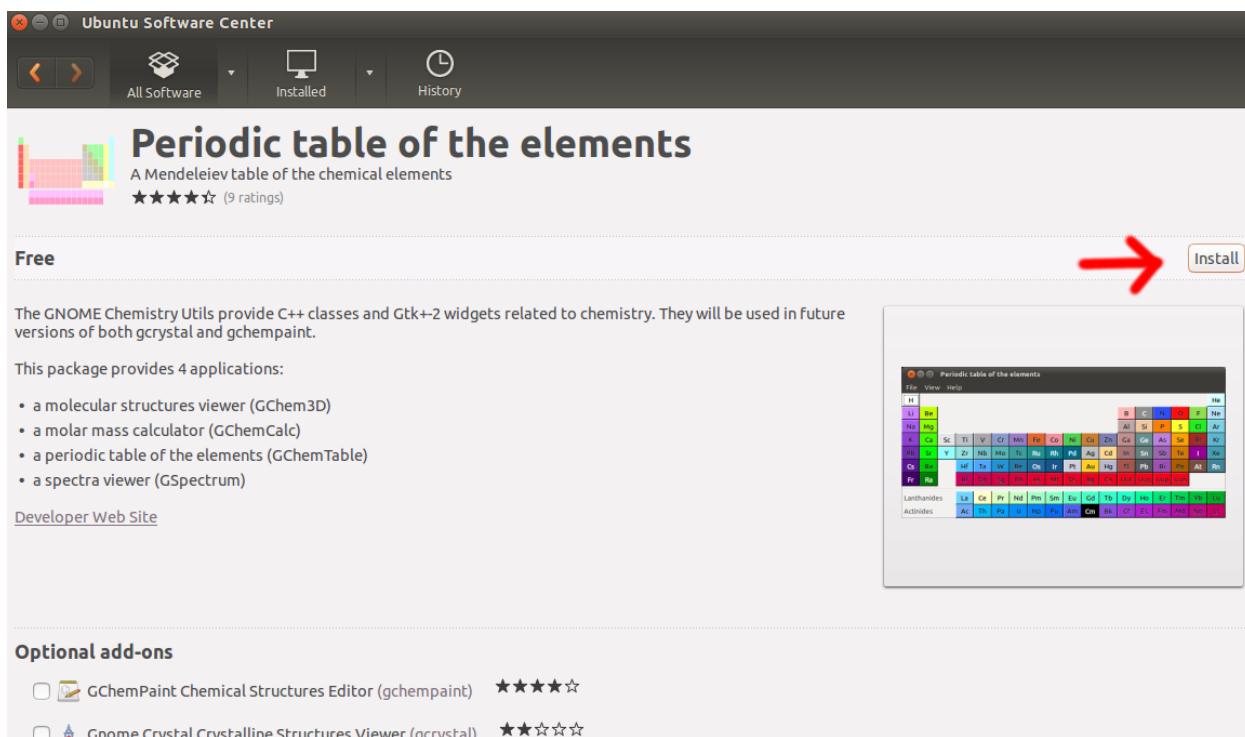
Ubuntu Software Center

All Software

Installed

History

Periodic table of the elements

A Mendeleiev table of the chemical elements

★★★★☆ (9 ratings)

Free

Install

The GNOME Chemistry Utils provide C++ classes and Gtk+-2 widgets related to chemistry. They will be used in future versions of both gcrystal and gchempaint.

This package provides 4 applications:

• a molecular structures viewer (GChem3D)
• a molar mass calculator (GChemCalc)
• a periodic table of the elements (GChemTable)
• a spectra viewer (GSpectrum)

Developer Web Site

Periodic table of the elements
File View Help

| H | | | | | | | | | | | | | | | | | He |
|---|---|---|---|---|---|---|---|---|---|---|---|---|---|---|---|---|---|
| Li | Be | | | | | | | | | | | B | C | N | O | F | Ne |
| Na | Mg | | | | | | | | | | | Al | Si | P | S | Cl | Ar |
| K | Ca | Sc | Ti | V | Cr | Mn | Fe | Co | Ni | Cu | Zn | Ga | Ge | As | Se | Br | Kr |
| Rb | Sr | Y | Zr | Nb | Mo | Tc | Ru | Rh | Pd | Ag | Cd | In | Sn | Sb | Te | I | Xe |
| Cs | Ba | | Hf | Ta | W | Re | Os | Ir | Pt | Au | Hg | Tl | Pb | Bi | Po | At | Rn |
| Fr | Ra | | Rf | Db | Sg | Bh | Hs | Mt | Ds | Rg | Cn | Uut | Uuq | Uup | Uuh | | |

| Lanthanides | La | Ce | Pr | Nd | Pm | Sm | Eu | Gd | Tb | Dy | Ho | Er | Tm | Yb | Lu |
|---|---|---|---|---|---|---|---|---|---|---|---|---|---|---|---|
| Actinides | Ac | Th | Pa | U | Np | Pu | Am | Cm | Bk | Cf | Es | Fm | Md | No | Lr |

Optional add-ons

GChemPaint Chemical Structures Editor (gchempaint) ★★★★☆

Gnome Crystal Crystalline Structures Viewer (gcrystal) ★★☆☆☆